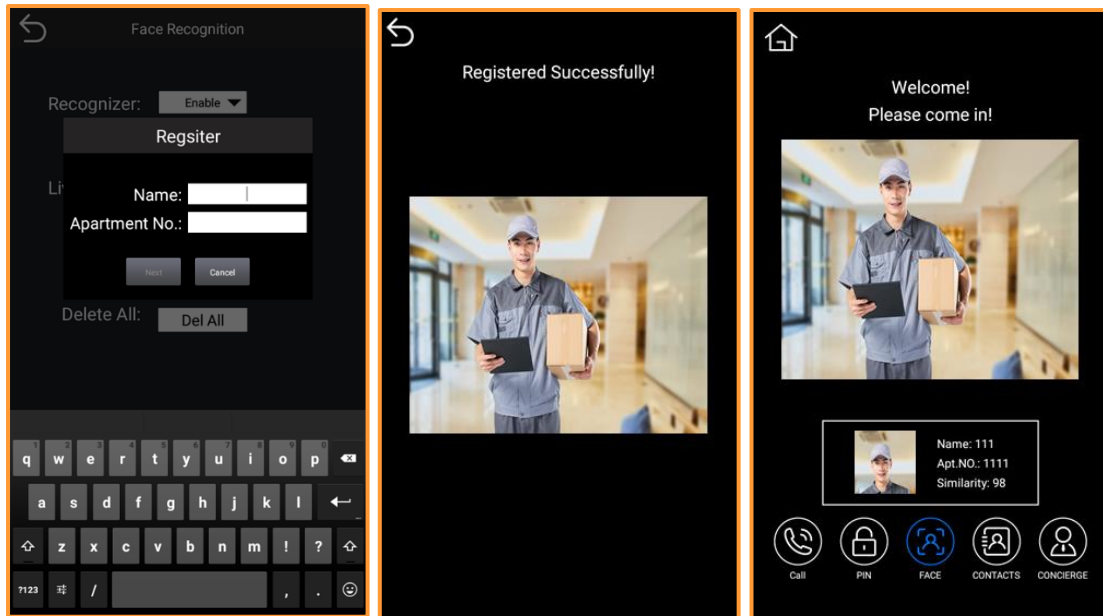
Face Recognition

Recognizer: Enable

Regsiter

Li

Name:

Apartment No.:

Next Cancel

Delete All: Del All

1 2 3 4 5 6 7 8 9 0
q w e r t y u i o p
a s d f g h j k l
z x c v b n m ! ?
?123 , .

Registered Successfully!

Welcome!
Please come in!

Name: 111
Apt.NO.: 1111
Similarity: 98

Call PIN FACE CONTACTS CONCIERGE